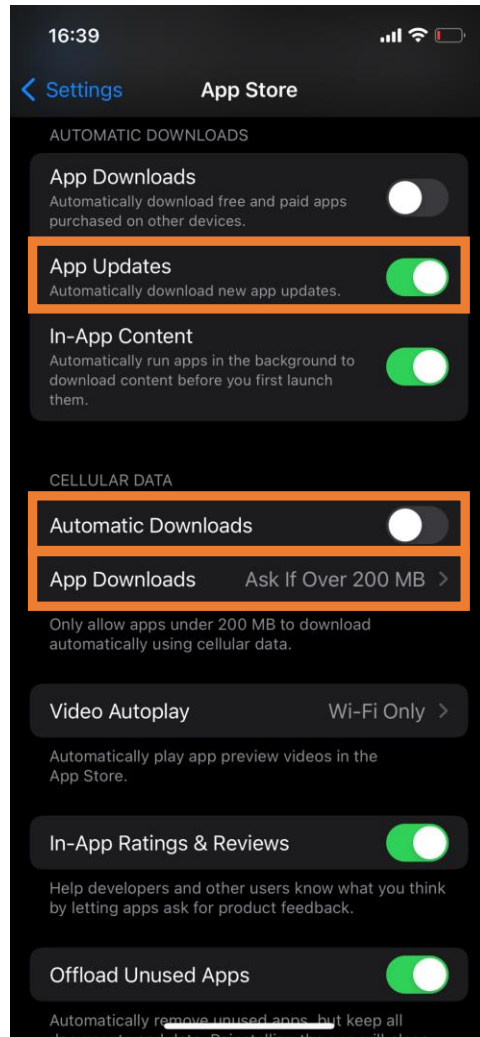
16:39

Settings App Store

AUTOMATIC DOWNLOADS

App Downloads
Automatically download free and paid apps purchased on other devices.

App Updates
Automatically download new app updates.

In-App Content
Automatically run apps in the background to download content before you first launch them.

CELLULAR DATA

Automatic Downloads

App Downloads Ask If Over 200 MB

Only allow apps under 200 MB to download automatically using cellular data.

Video Autoplay Wi-Fi Only

Automatically play app preview videos in the App Store.

In-App Ratings & Reviews

Help developers and other users know what you think by letting apps ask for product feedback.

Offload Unused Apps

Automatically remove unused apps, but keep all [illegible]